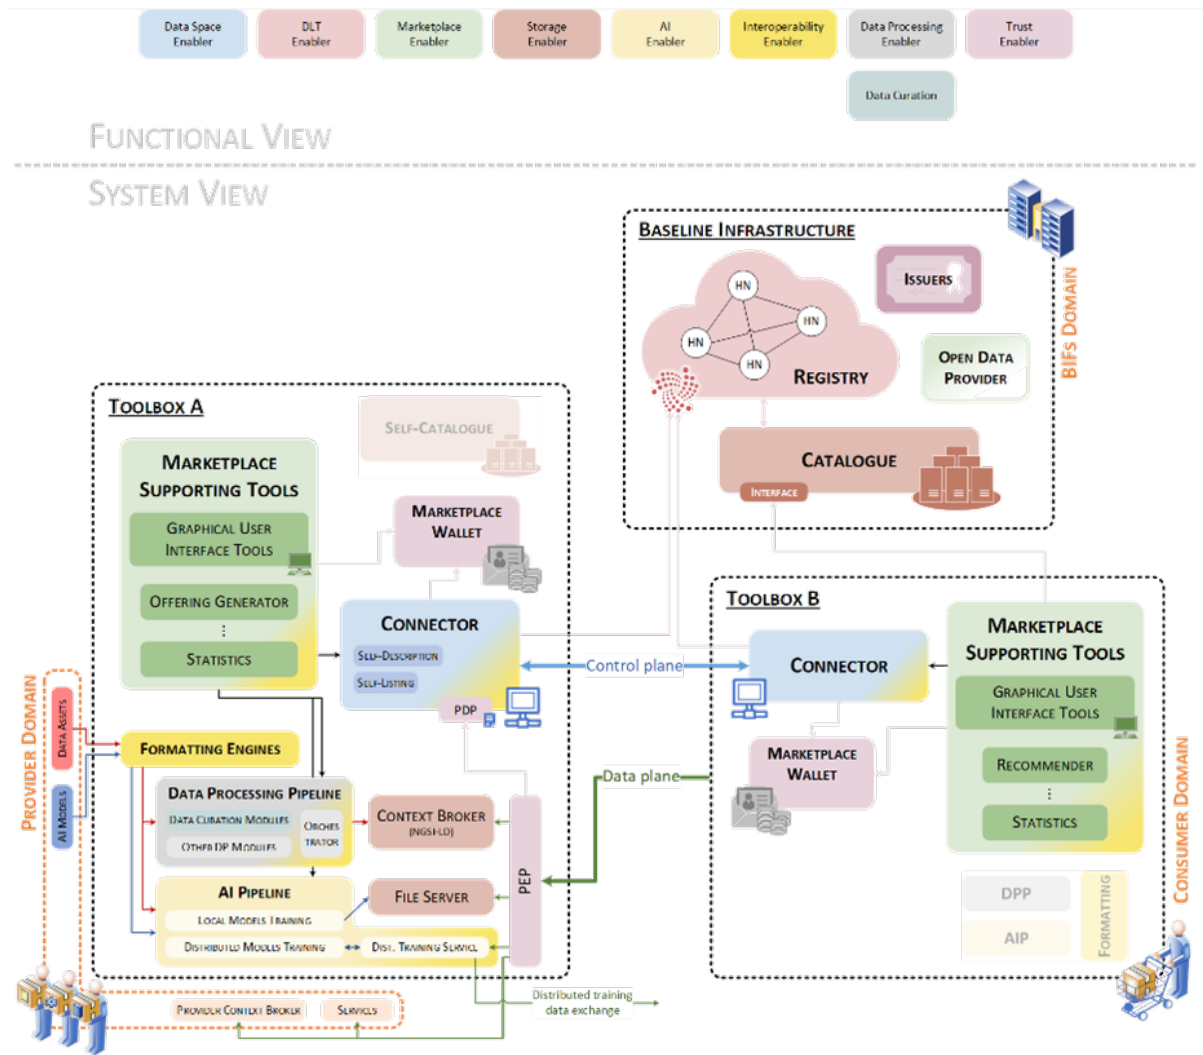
Data Space Enabler

DLT Enabler

Marketplace Enabler

Storage Enabler

AI Enabler

Interoperability Enabler

Data Processing Enabler

Trust Enabler

Data Curation

FUNCTIONAL VIEW

SYSTEM VIEW

BASELINE INFRASTRUCTURE

HN

HN

HN

HN

REGISTRY

ISSUERS

OPEN DATA PROVIDER

BIFs DOMAIN

CATALOGUE

INTERFACE

TOOLBOX A

SELF-CATALOGUE

MARKETPLACE SUPPORTING TOOLS

GRAPHICAL USER INTERFACE TOOLS

OFFERING GENERATOR

⋮

STATISTICS

MARKETPLACE WALLET

CONNECTOR

SELF-DESCRIPTION

SELF-LISTING

PDP

Control plane

Data plane

TOOLBOX B

CONNECTOR

MARKETPLACE SUPPORTING TOOLS

GRAPHICAL USER INTERFACE TOOLS

RECOMMENDER

⋮

STATISTICS

MARKETPLACE WALLET

PROVIDER DOMAIN

DATA ASSETS

AI MODELS

FORMATTING ENGINES

DATA PROCESSING PIPELINE

DATA CURATION MODULES

OTHER DP MODULES

ORCHES TRATOR

CONTEXT BROKER (NGSI-LD)

AI PIPELINE

LOCAL MODELS TRAINING

DISTRIBUTED MODELS TRAINING

FILE SERVER

DIST. TRAINING SERVICE

PEP

DPP

AIP

FORMATTING

CONSUMER DOMAIN

PROVIDER CONTEXT BROKER

SERVICES

Distributed training data exchange